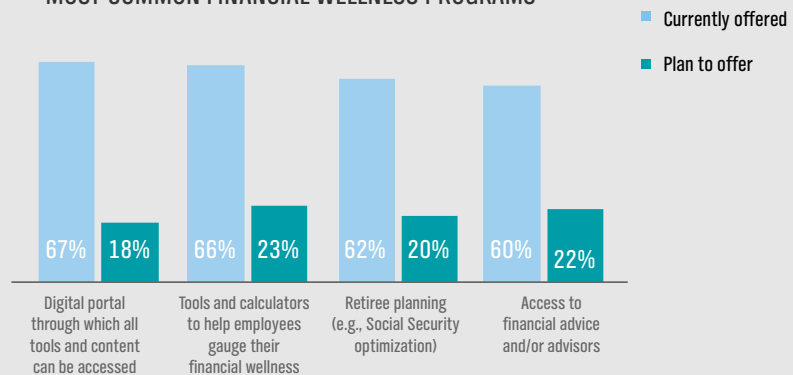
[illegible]

Currently offered

Plan to offer

67% 18%

66% 23%

62% 20%

60% 22%

Digital portal through which all tools and content can be accessed

Tools and calculators to help employees gauge their financial wellness

Retiree planning (e.g., Social Security optimization)

Access to financial advice and/or advisors